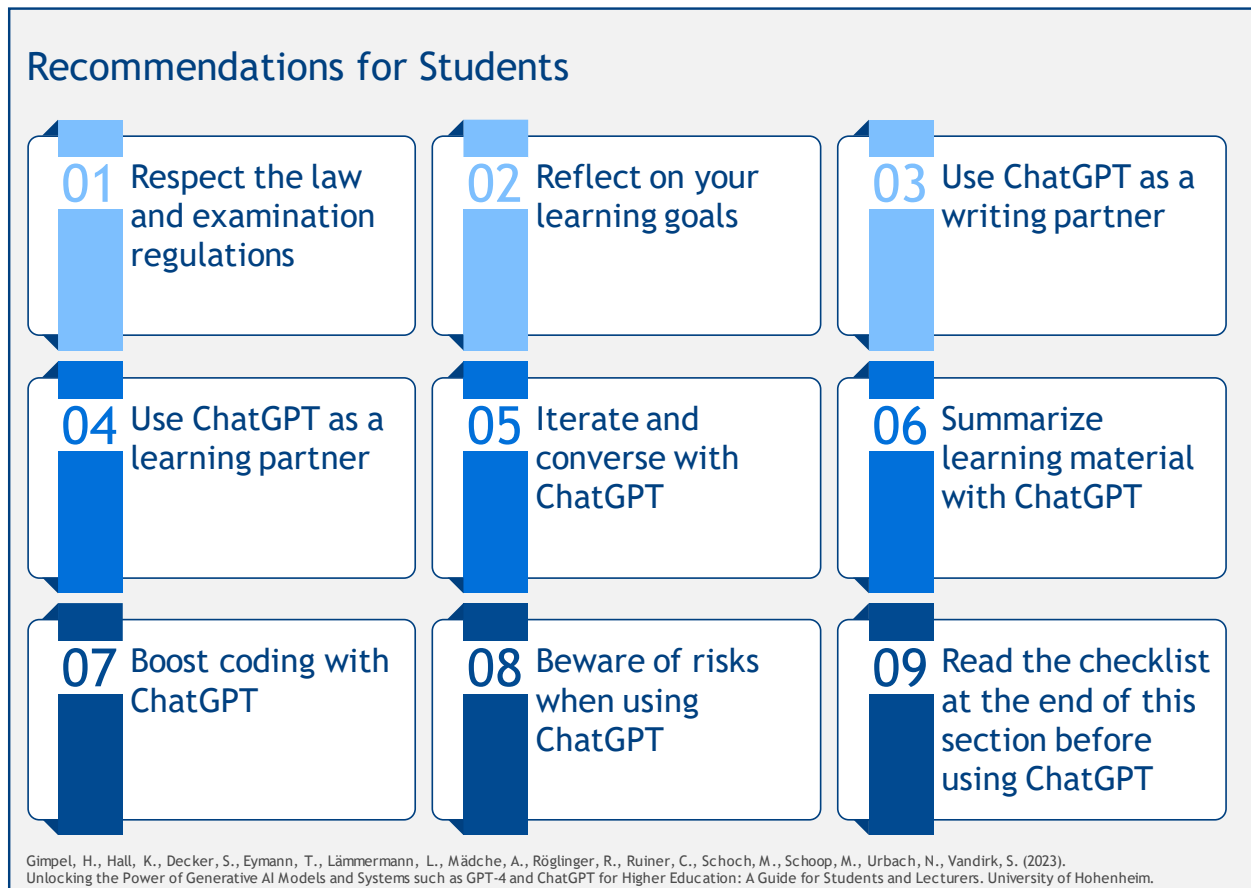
Recommendations for Students

01 Respect the law and examination regulations

02 Reflect on your learning goals

03 Use ChatGPT as a writing partner

04 Use ChatGPT as a learning partner

05 Iterate and converse with ChatGPT

06 Summarize learning material with ChatGPT

07 Boost coding with ChatGPT

08 Beware of risks when using ChatGPT

09 Read the checklist at the end of this section before using ChatGPT

Gimpel, H., Hall, K., Decker, S., Eymann, T., Lämmermann, L., Mädche, A., Röglinger, R., Ruiner, C., Schoch, M., Schoop, M., Urbach, N., Vandirk, S. (2023). Unlocking the Power of Generative AI Models and Systems such as GPT-4 and ChatGPT for Higher Education: A Guide for Students and Lecturers. University of Hohenheim.